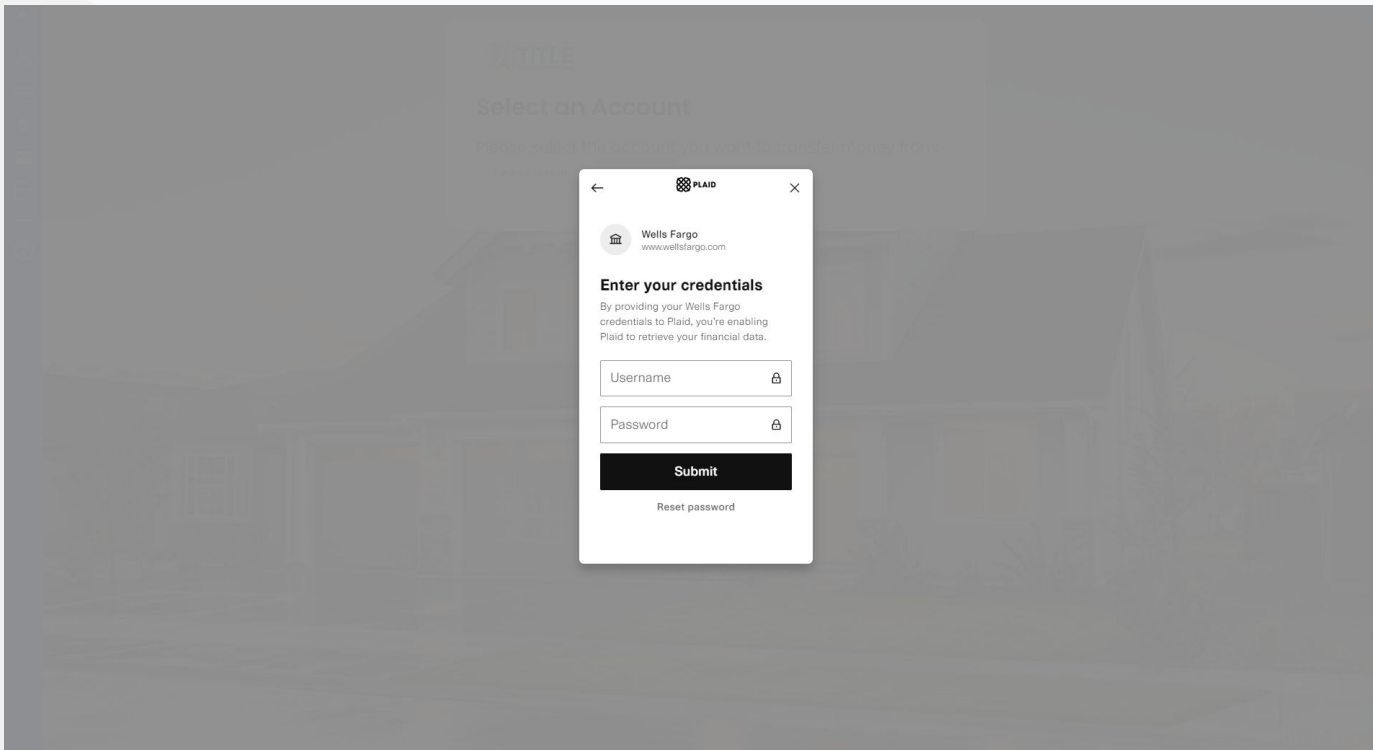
Select an Account

Please select the account you want to transfer money from:

PLAID

Wells Fargo
www.wellsfargo.com

Enter your credentials

By providing your Wells Fargo credentials to Plaid, you're enabling Plaid to retrieve your financial data.

Username

Password

Submit

Reset password